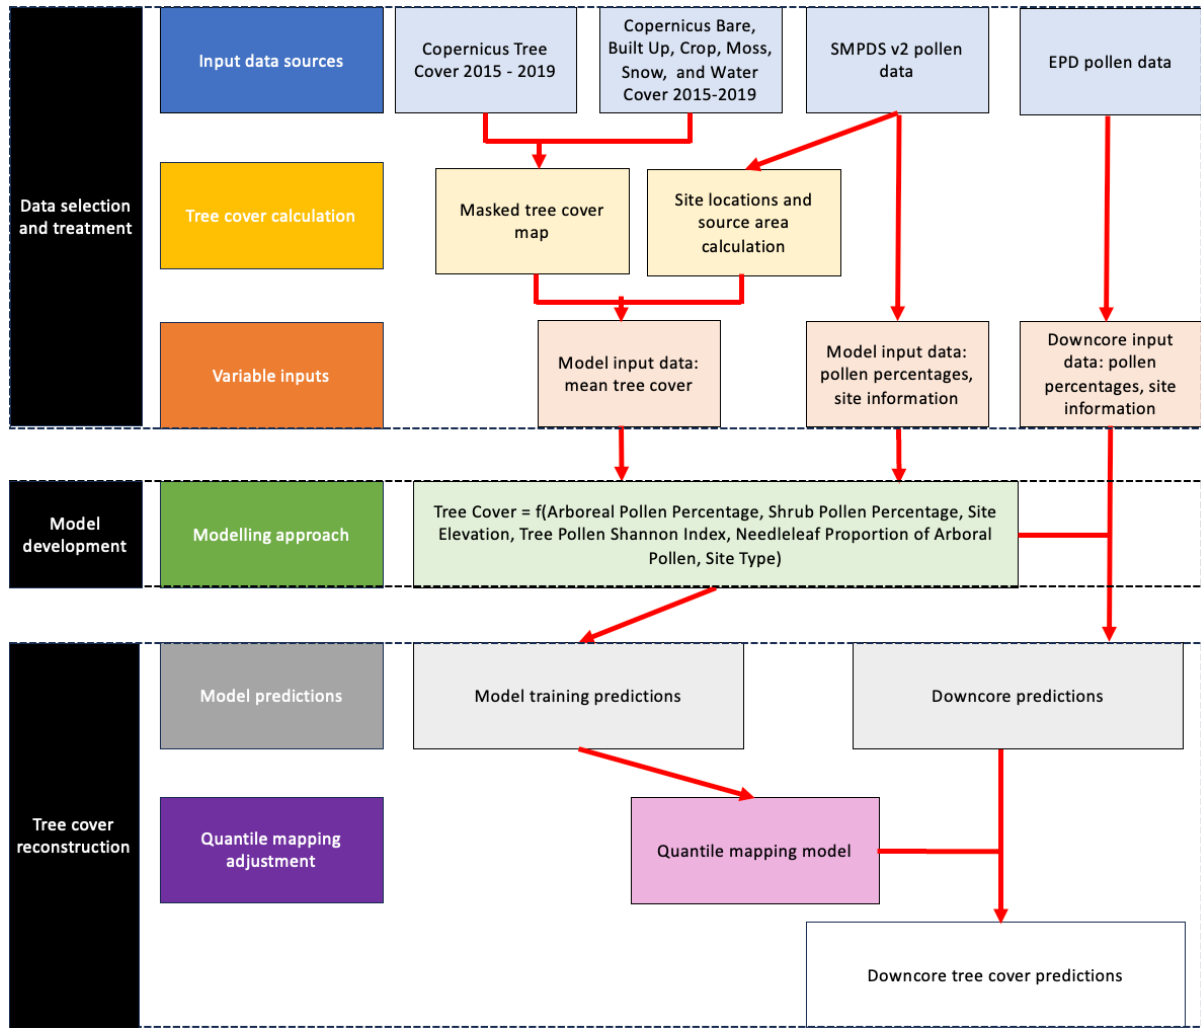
Data selection and treatment

Input data sources

Copernicus Tree Cover 2015 - 2019

Copernicus Bare, Built Up, Crop, Moss, Snow, and Water Cover 2015-2019

SMPDS v2 pollen data

EPD pollen data

Tree cover calculation

Masked tree cover map

Site locations and source area calculation

Variable inputs

Model input data: mean tree cover

Model input data: pollen percentages, site information

Downcore input data: pollen percentages, site information

Model development

Modelling approach

Tree Cover = f(Arboreal Pollen Percentage, Shrub Pollen Percentage, Site Elevation, Tree Pollen Shannon Index, Needleleaf Proportion of Arboral Pollen, Site Type)

Tree cover reconstruction

Model predictions

Model training predictions

Downcore predictions

Quantile mapping adjustment

Quantile mapping model

Downcore tree cover predictions